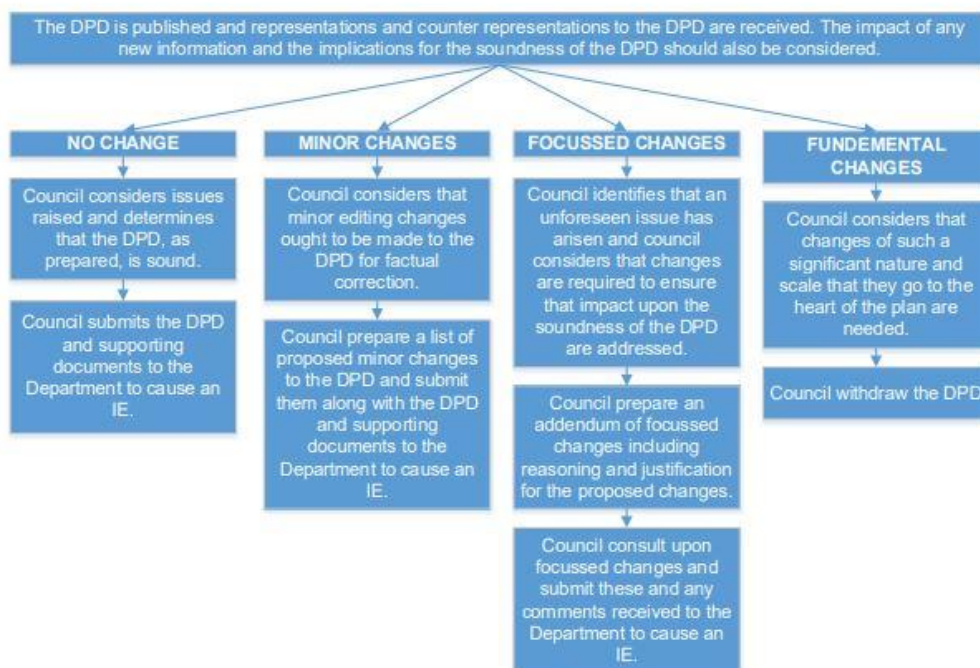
The DPD is published and representations and counter representations to the DPD are received. The impact of any new information and the implications for the soundness of the DPD should also be considered.

NO CHANGE

Council considers issues raised and determines that the DPD, as prepared, is sound.

Council submits the DPD and supporting documents to the Department to cause an IE.

MINOR CHANGES

Council considers that minor editing changes ought to be made to the DPD for factual correction.

Council prepare a list of proposed minor changes to the DPD and submit them along with the DPD and supporting documents to the Department to cause an IE.

FOCUSSED CHANGES

Council identifies that an unforeseen issue has arisen and council considers that changes are required to ensure that impact upon the soundness of the DPD are addressed.

Council prepare an addendum of focussed changes including reasoning and justification for the proposed changes.

Council consult upon focussed changes and submit these and any comments received to the Department to cause an IE.

FUNDEMENTAL CHANGES

Council considers that changes of such a significant nature and scale that they go to the heart of the plan are needed.

Council withdraw the DPD